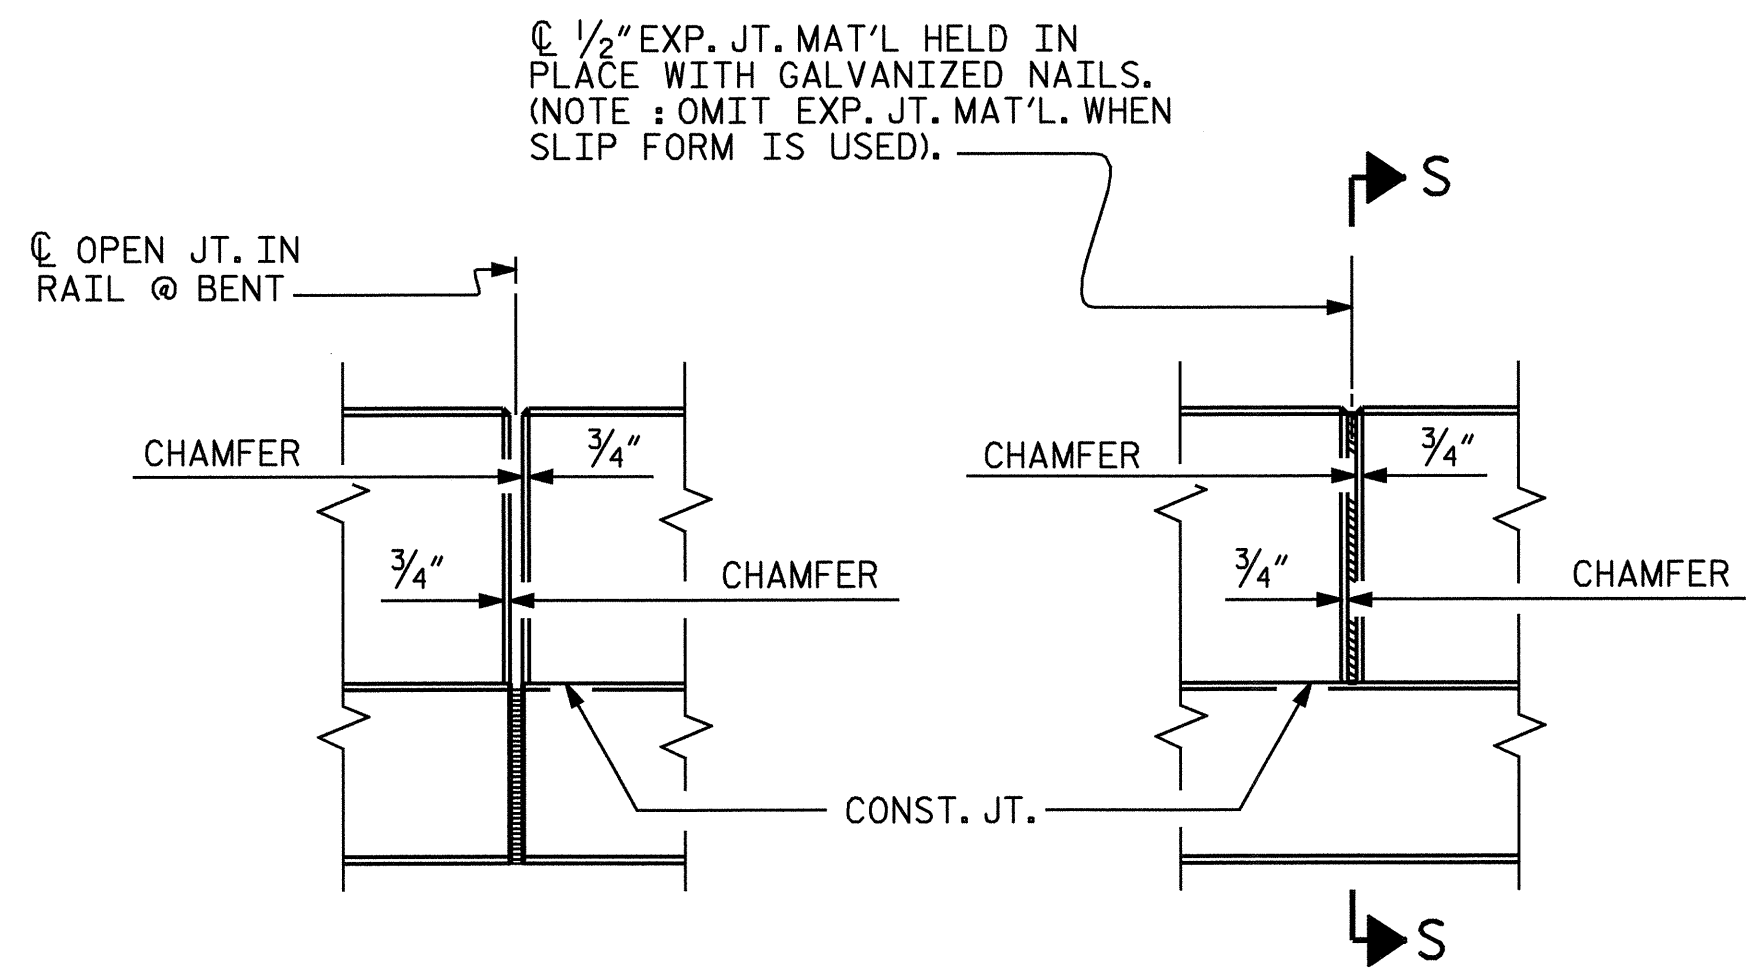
℄ $\frac{1}{2}$" EXP. JT. MAT'L HELD IN PLACE WITH GALVANIZED NAILS. (NOTE : OMIT EXP. JT. MAT'L. WHEN SLIP FORM IS USED).

S

℄ OPEN JT. IN RAIL @ BENT

CHAMFER

$\frac{3}{4}$"

$\frac{3}{4}$"

CHAMFER

CHAMFER

$\frac{3}{4}$"

$\frac{3}{4}$"

CHAMFER

CONST. JT.

S